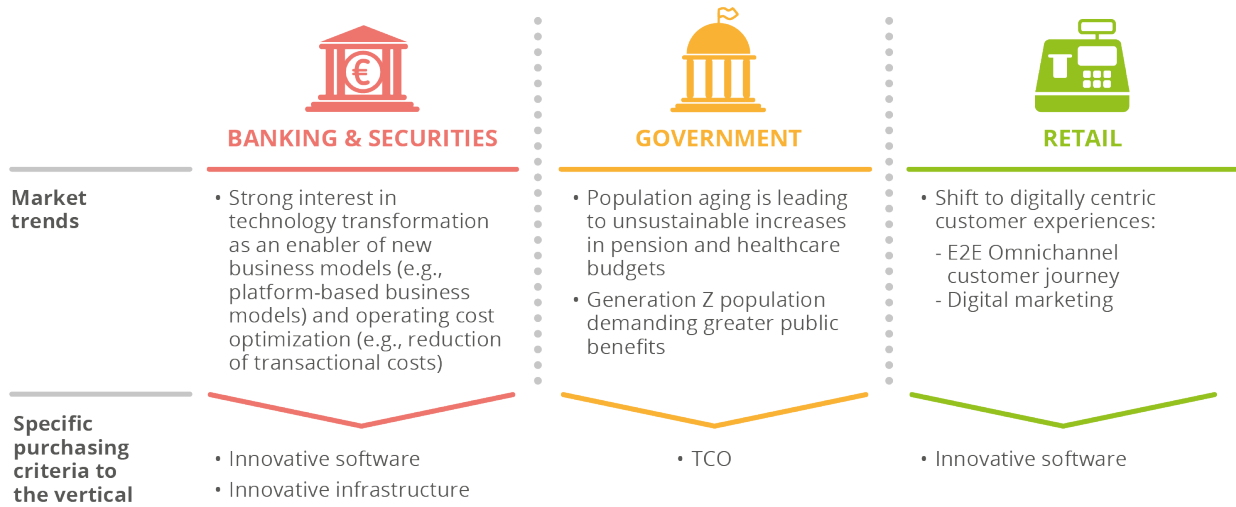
€

BANKING & SECURITIES

GOVERNMENT

RETAIL

Market trends

• Strong interest in technology transformation as an enabler of new business models (e.g., platform-based business models) and operating cost optimization (e.g., reduction of transactional costs)

• Population aging is leading to unsustainable increases in pension and healthcare budgets

• Generation Z population demanding greater public benefits

• Shift to digitally centric customer experiences:

- E2E Omnichannel customer journey

- Digital marketing

Specific purchasing criteria to the vertical

• Innovative software

• Innovative infrastructure

• TCO

• Innovative software